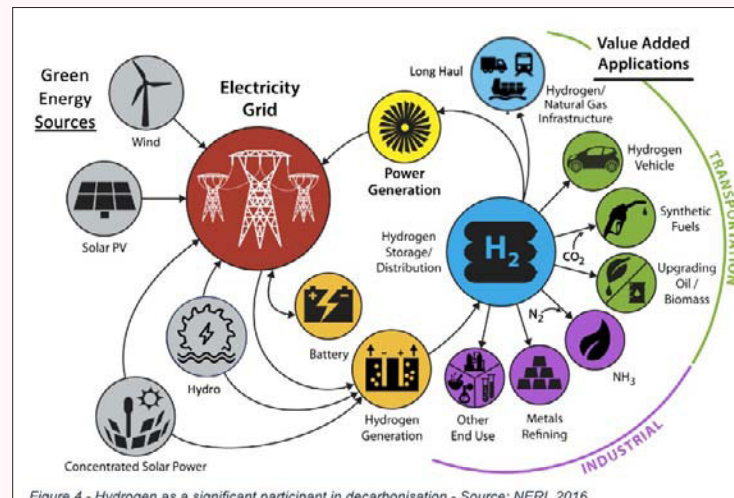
Green Energy Sources

Wind

Solar PV

Hydro

Concentrated Solar Power

Electricity Grid

Battery

Hydrogen Generation

Power Generation

Long Haul

Hydrogen/ Natural Gas Infrastructure

Value Added Applications

$H_2$

Hydrogen Storage/ Distribution

Hydrogen Vehicle

Synthetic Fuels

$CO_2$

Upgrading Oil / Biomass

$N_2$

$NH_3$

Other End Use

Metals Refining

TRANSPORTATION

INDUSTRIAL

Figure 4 - Hydrogen as a significant participant in decarbonisation - Source: NERL 2016